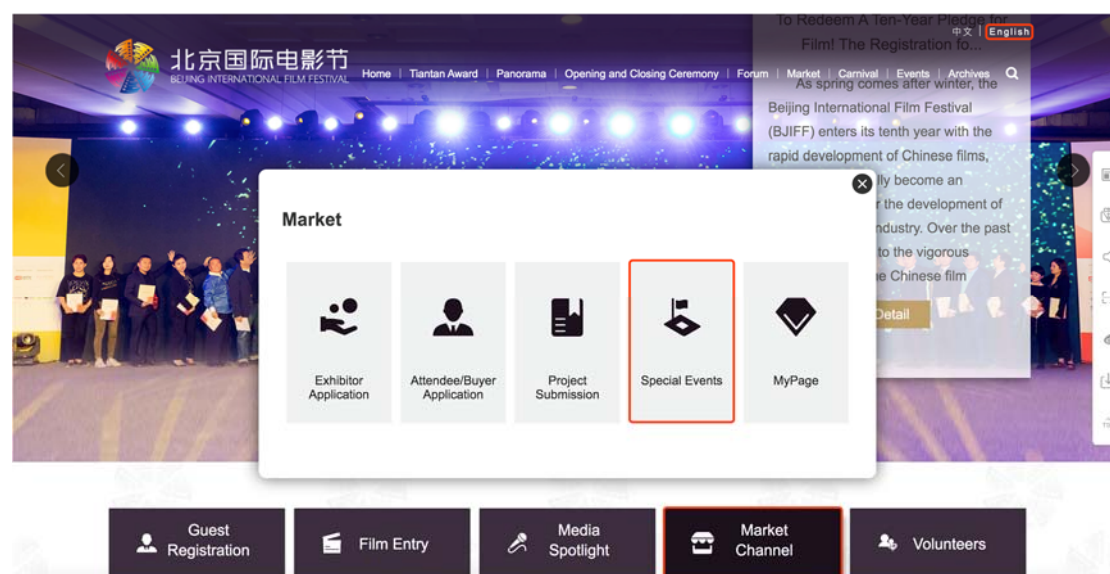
北京国际电影节
BEIJING INTERNATIONAL FILM FESTIVAL

Home | Tiantan Award | Panorama | Opening and Closing Ceremony | Forum | Market | Carnival | Events | Archives

中文 | English

To Redeem A Ten-Year Pledge for Film! The Registration fo...

As spring comes after winter, the Beijing International Film Festival (BJIFF) enters its tenth year with the rapid development of Chinese films, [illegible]lly become an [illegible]r the development of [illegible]ndustry. Over the past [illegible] to the vigorous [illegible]e Chinese film

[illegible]Detail

Market

Exhibitor Application

Attendee/Buyer Application

Project Submission

Special Events

MyPage

Guest Registration

Film Entry

Media Spotlight

Market Channel

Volunteers